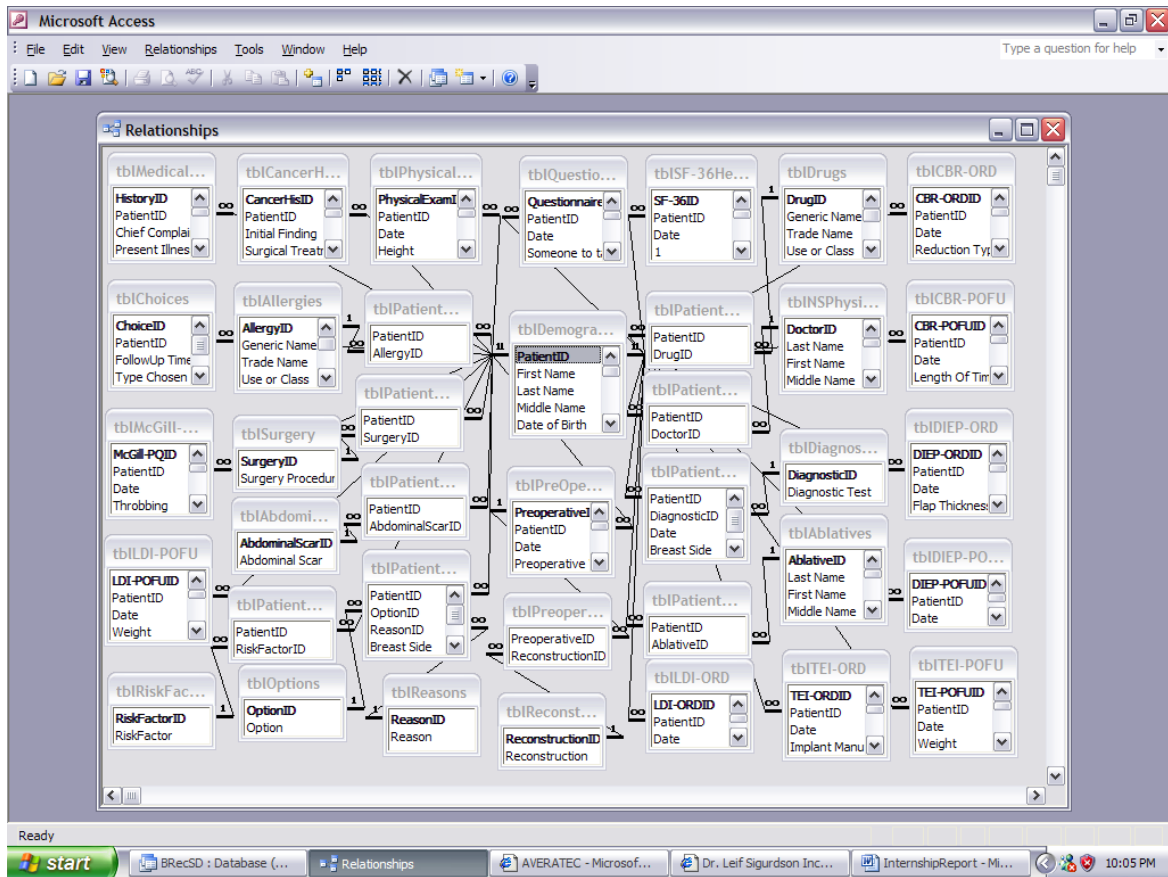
Microsoft Access

File Edit View Relationships Tools Window Help

Type a question for help

Relationships

tblMedical...
HistoryID
PatientID
Chief Complai
Present Illnes

tblCancerH...
CancerHisID
PatientID
Initial Finding
Surgical Treatr

tblPhysical...
PhysicalExamI
PatientID
Date
Height

tblQuestio...
Questionnaire
PatientID
Date
Someone to t

tblSF-36He...
SF-36ID
PatientID
Date
1

tblDrugs
DrugID
Generic Name
Trade Name
Use or Class

tblCBR-ORD
CBR-ORDID
PatientID
Date
Reduction Typ

tblChoices
ChoiceID
PatientID
FollowUp Time
Type Chosen

tblAllergies
AllergyID
Generic Name
Trade Name
Use or Class

tblPatient...
PatientID
AllergyID

tblDemogra...
PatientID
First Name
Last Name
Middle Name
Date of Birth

tblPatient...
PatientID
DrugID

tblINSPhysi...
DoctorID
Last Name
First Name
Middle Name

tblCBR-POFU
CBR-POFUID
PatientID
Date
Length Of Tim

tblPatient...
PatientID
SurgeryID

tblPatient...
PatientID
DoctorID

tblMcGill-...
McGill-PQID
PatientID
Date
Throbbing

tblSurgery
SurgeryID
Surgery Procedur

tblDiagnos...
DiagnosticID
Diagnostic Test

tblDIEP-ORD
DIEP-ORDID
PatientID
Date
Flap Thicknes

tblPatient...
PatientID
AbdominalScarID

tblPreOpe...
PreoperativeI
PatientID
Date
Preoperative

tblPatient...
PatientID
DiagnosticID
Date
Breast Side

tblAbdomi...
AbdominalScarID
Abdominal Scar

tblAblatives
AblativeID
Last Name
First Name
Middle Name

tblLDI-POFU
LDI-POFUID
PatientID
Date
Weight

tblDIEP-PO...
DIEP-POFUID
PatientID
Date

tblPatient...
PatientID
OptionID
ReasonID
Breast Side

tblPatient...
PatientID
RiskFactorID

tblPreoper...
PreoperativeID
ReconstructionID

tblPatient...
PatientID
AblativeID

tblRiskFac...
RiskFactorID
RiskFactor

tblOptions
OptionID
Option

tblReasons
ReasonID
Reason

tblReconst...
ReconstructionID
Reconstruction

tblLDI-ORD
LDI-ORDID
PatientID
Date

tblTEI-ORD
TEI-ORDID
PatientID
Date
Implant Manu

tblTEI-POFU
TEI-POFUID
PatientID
Date
Weight

Ready

start
BRecSD : Database (...
Relationships
AVERATEC - Microsof...
Dr. Leif Sigurdson Inc...
InternshipReport - Mi...
10:05 PM